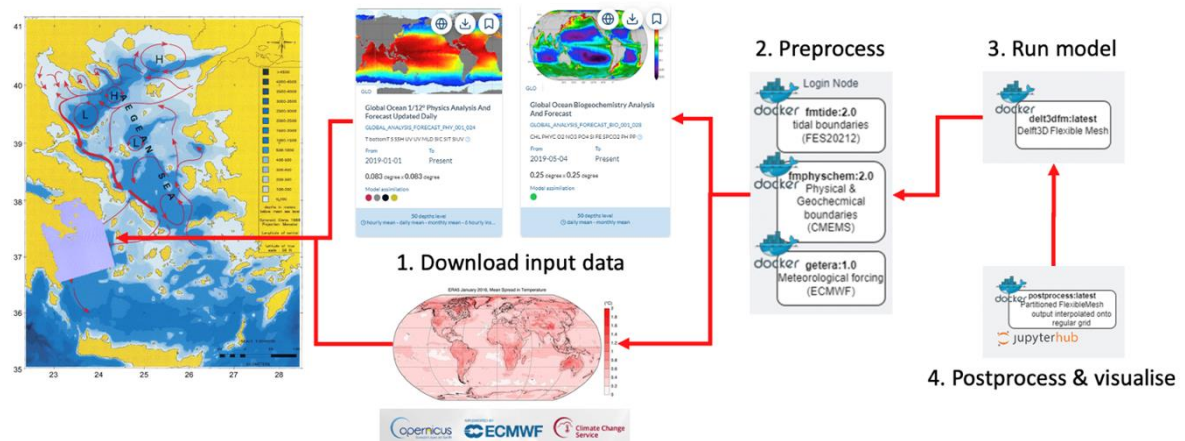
41
40
39
38
37
36
35
23
24
25
26
27
28
H
H
L
L
AEGEAN SEA

GLO
Global Ocean 1/12° Physics Analysis And Forecast Updated Daily
GLOBAL_ANALYSIS_FORECAST_PHY_001_024
From
2019-01-01
To
Present
0.083 degree x 0.083 degree
Model assimilation
50 depths level
hourly mean - daily mean - monthly mean

GLO
Global Ocean Biogeochemistry Analysis And Forecast
GLOBAL_ANALYSIS_FORECAST_BIO_001_028
CHL PHYC O2 NO3 PO4 SI FE SPCO2 PH PP
From
2019-05-04
To
Present
0.25 degree x 0.25 degree
Model assimilation
50 depths level
daily mean - monthly mean

1. Download input data

ERA5 January 2016, Mean Spread in Temperature

opernicus ECMWF Climate Change Service

2. Preprocess
Login Node
docker
fmtide:2.0
tidal boundaries
(FES20212)
docker
fmphyschem:2.0
Physical & Geochecmical boundaries
(CMEMS)
docker
getera:1.0
Meteorological forcing
(ECMWF)

3. Run model
docker
delt3dfm:latest
Delft3D Flexible Mesh

docker
postprocess:latest
Partitioned FlexibleMesh output interpolated onto regular grid
jupyterhub

4. Postprocess & visualise